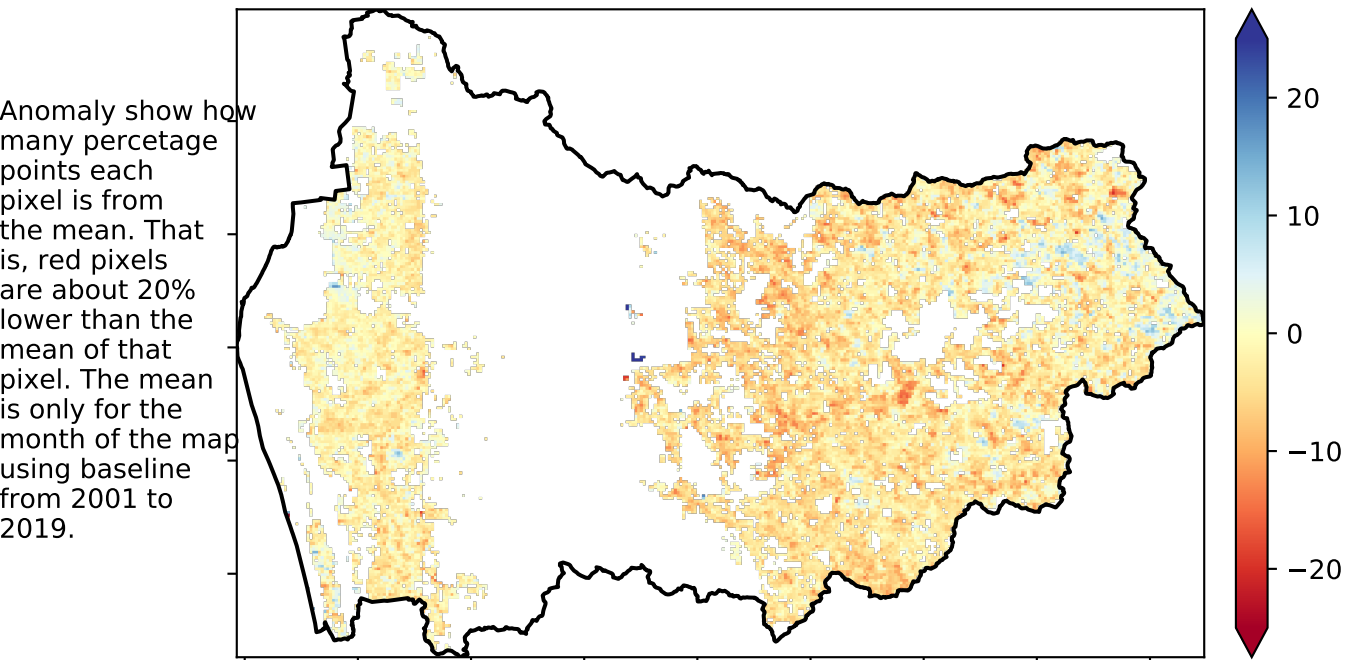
Anomaly show how many percetage points each pixel is from the mean. That is, red pixels are about 20% lower than the mean of that pixel. The mean is only for the month of the map using baseline from 2001 to 2019.

20
10
0
−10
−20